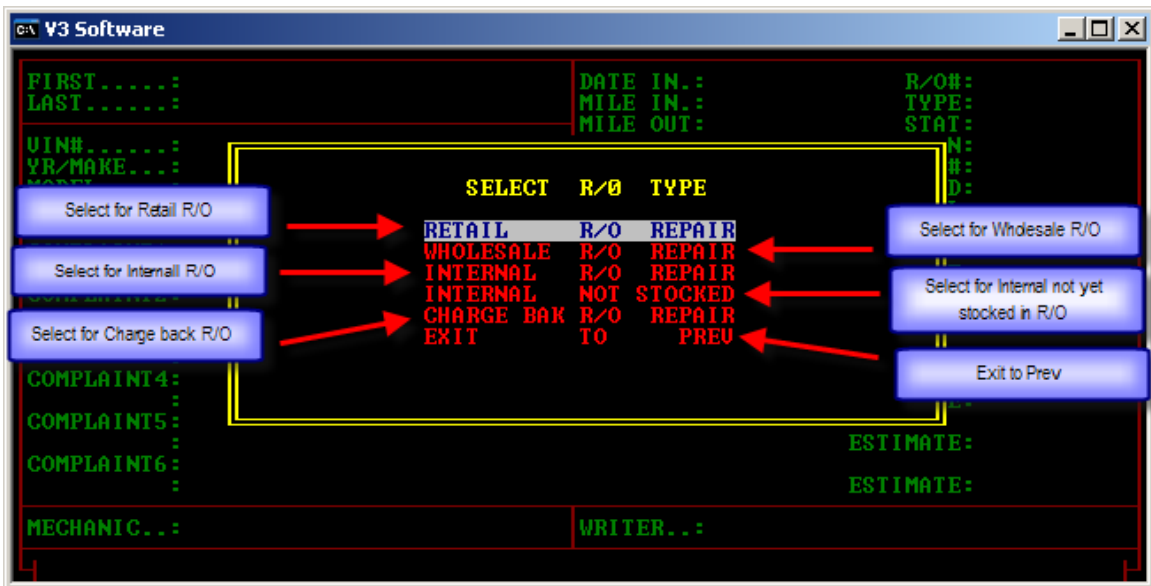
V3 Software

FIRST.....:
LAST......:

DATE IN.:
MILE IN.:
MILE OUT:

R/O#:
TYPE:
STAT:

VIN#......:
YR/MAKE...:

SELECT R/0 TYPE

RETAIL R/O REPAIR
WHOLESALE R/O REPAIR
INTERNAL R/O REPAIR
INTERNAL NOT STOCKED
CHARGE BAK R/O REPAIR
EXIT TO PREV

Select for Retail R/O
Select for Internall R/O
Select for Charge back R/O
Select for Wholesale R/O
Select for Internal not yet stocked in R/O
Exit to Prev

COMPLAINT4:
:
COMPLAINT5:
:
COMPLAINT6:
:

ESTIMATE:
ESTIMATE:

MECHANIC..:
WRITER..: